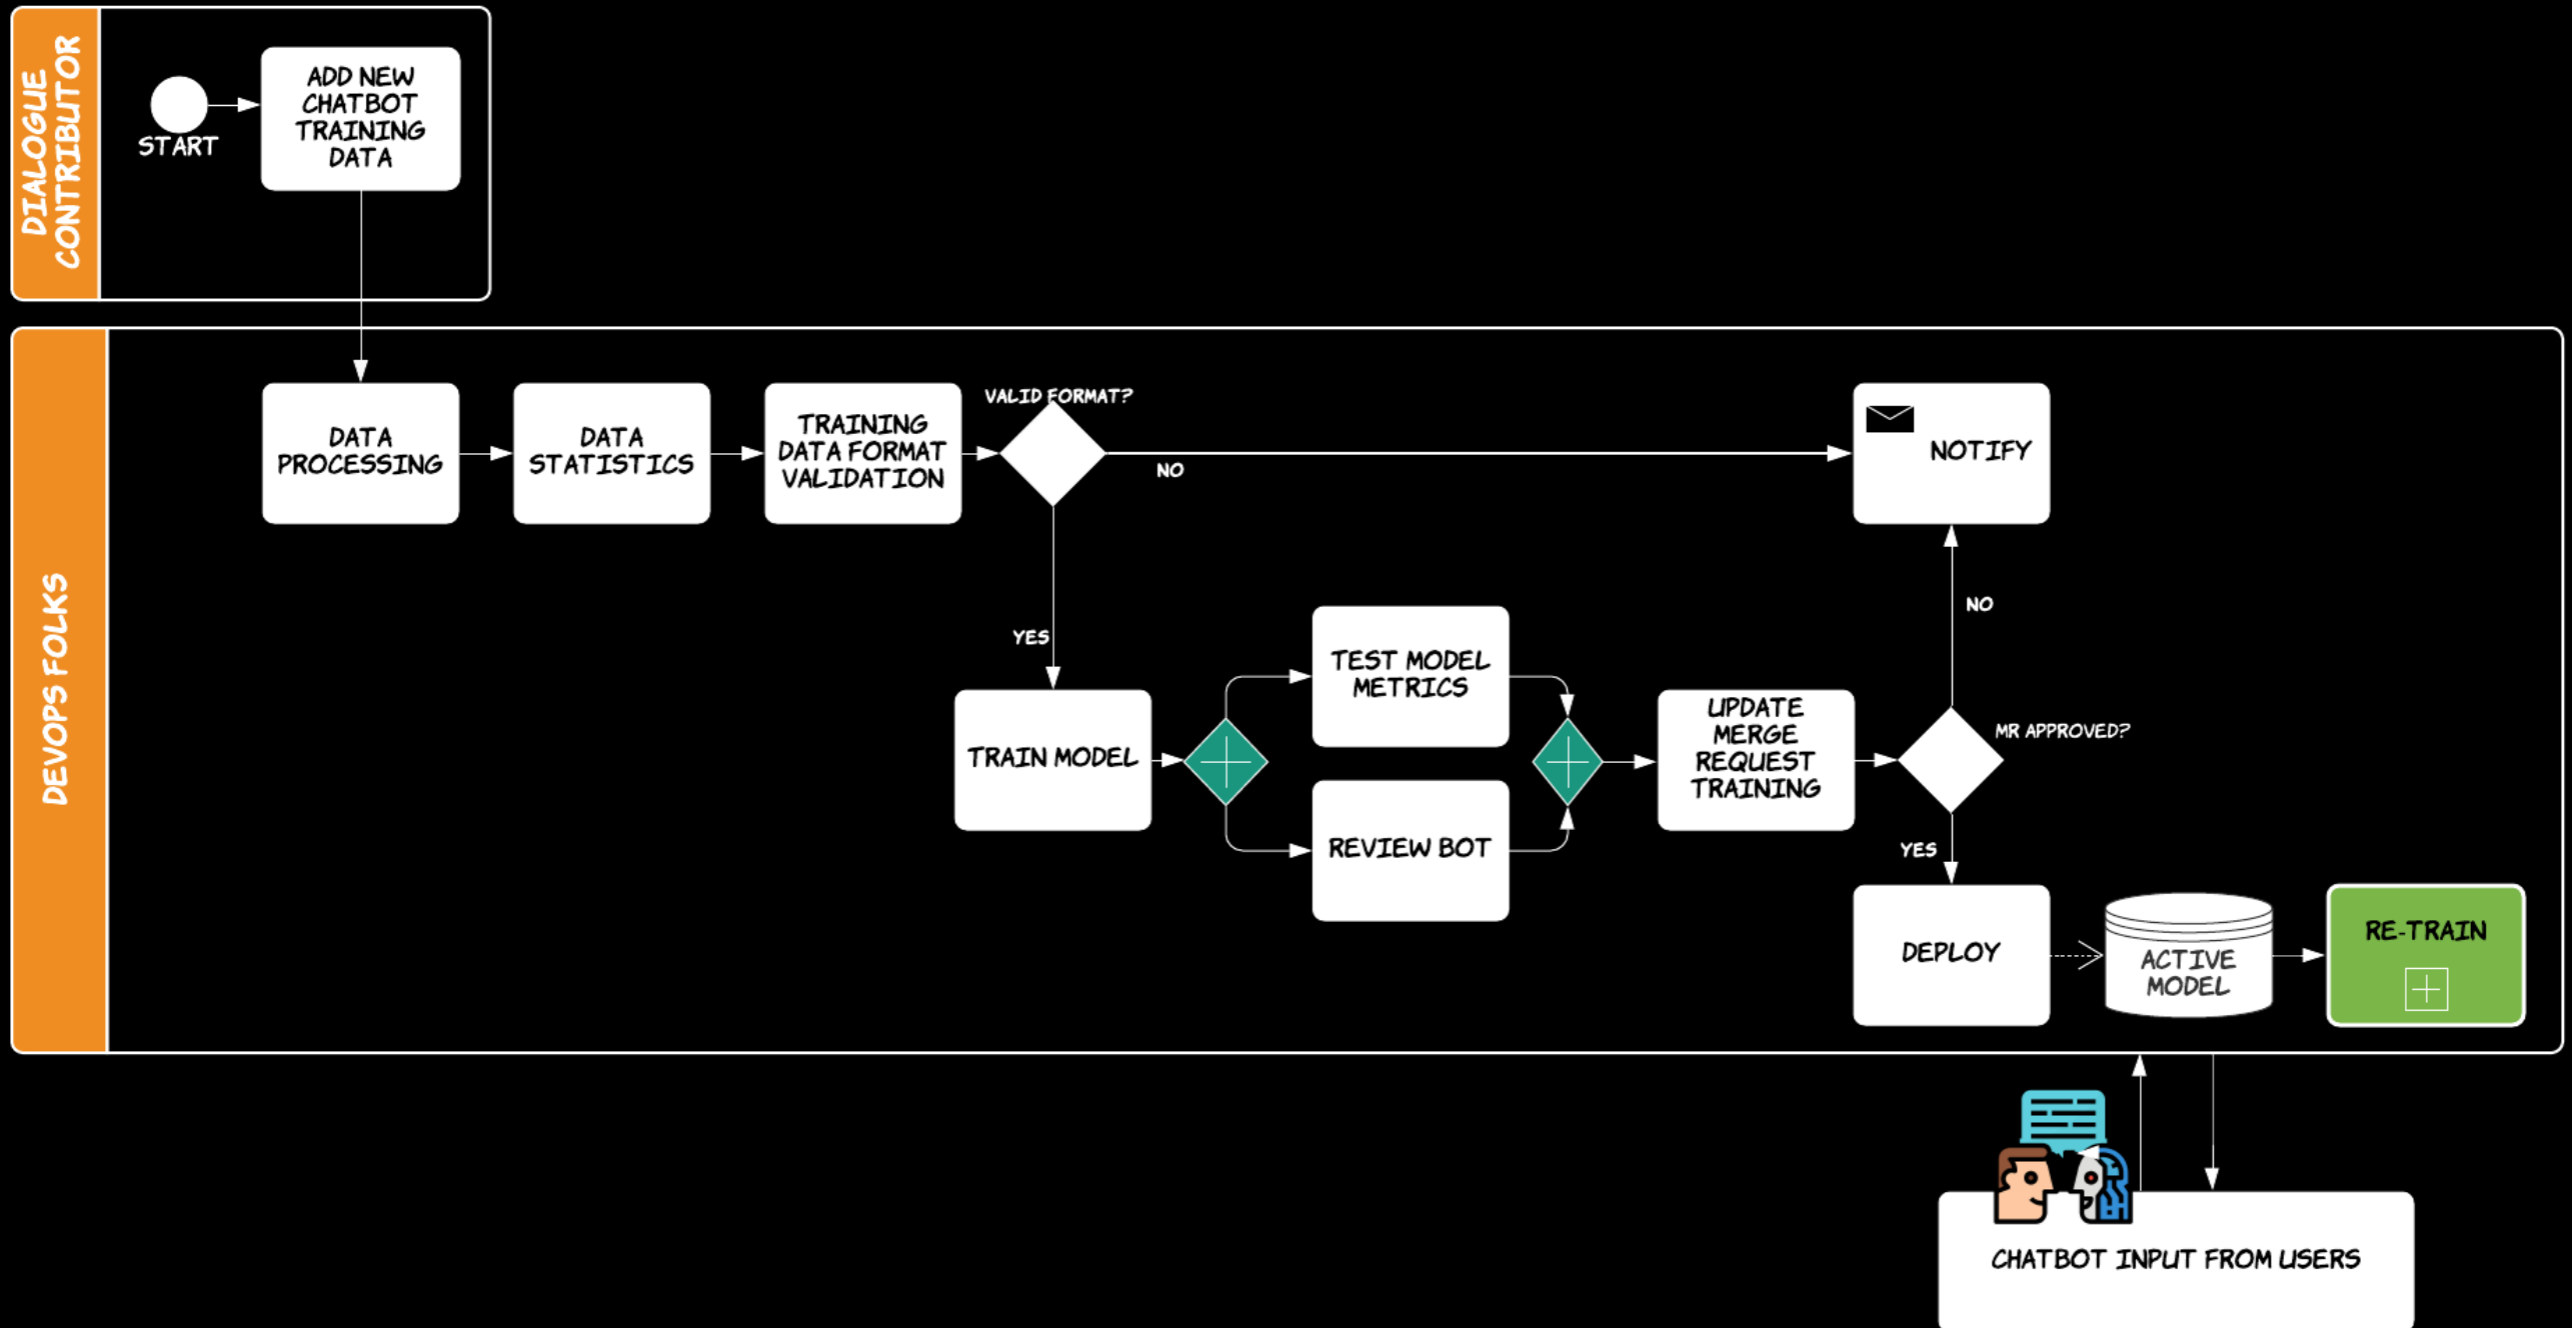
DIALOGUE CONTRIBUTOR

START

ADD NEW CHATBOT TRAINING DATA

DEVOPS FOLKS

DATA PROCESSING

DATA STATISTICS

TRAINING DATA FORMAT VALIDATION

VALID FORMAT?

NO

NOTIFY

YES

TRAIN MODEL

TEST MODEL METRICS

REVIEW BOT

UPDATE MERGE REQUEST TRAINING

MR APPROVED?

NO

YES

DEPLOY

ACTIVE MODEL

RE-TRAIN

CHATBOT INPUT FROM USERS